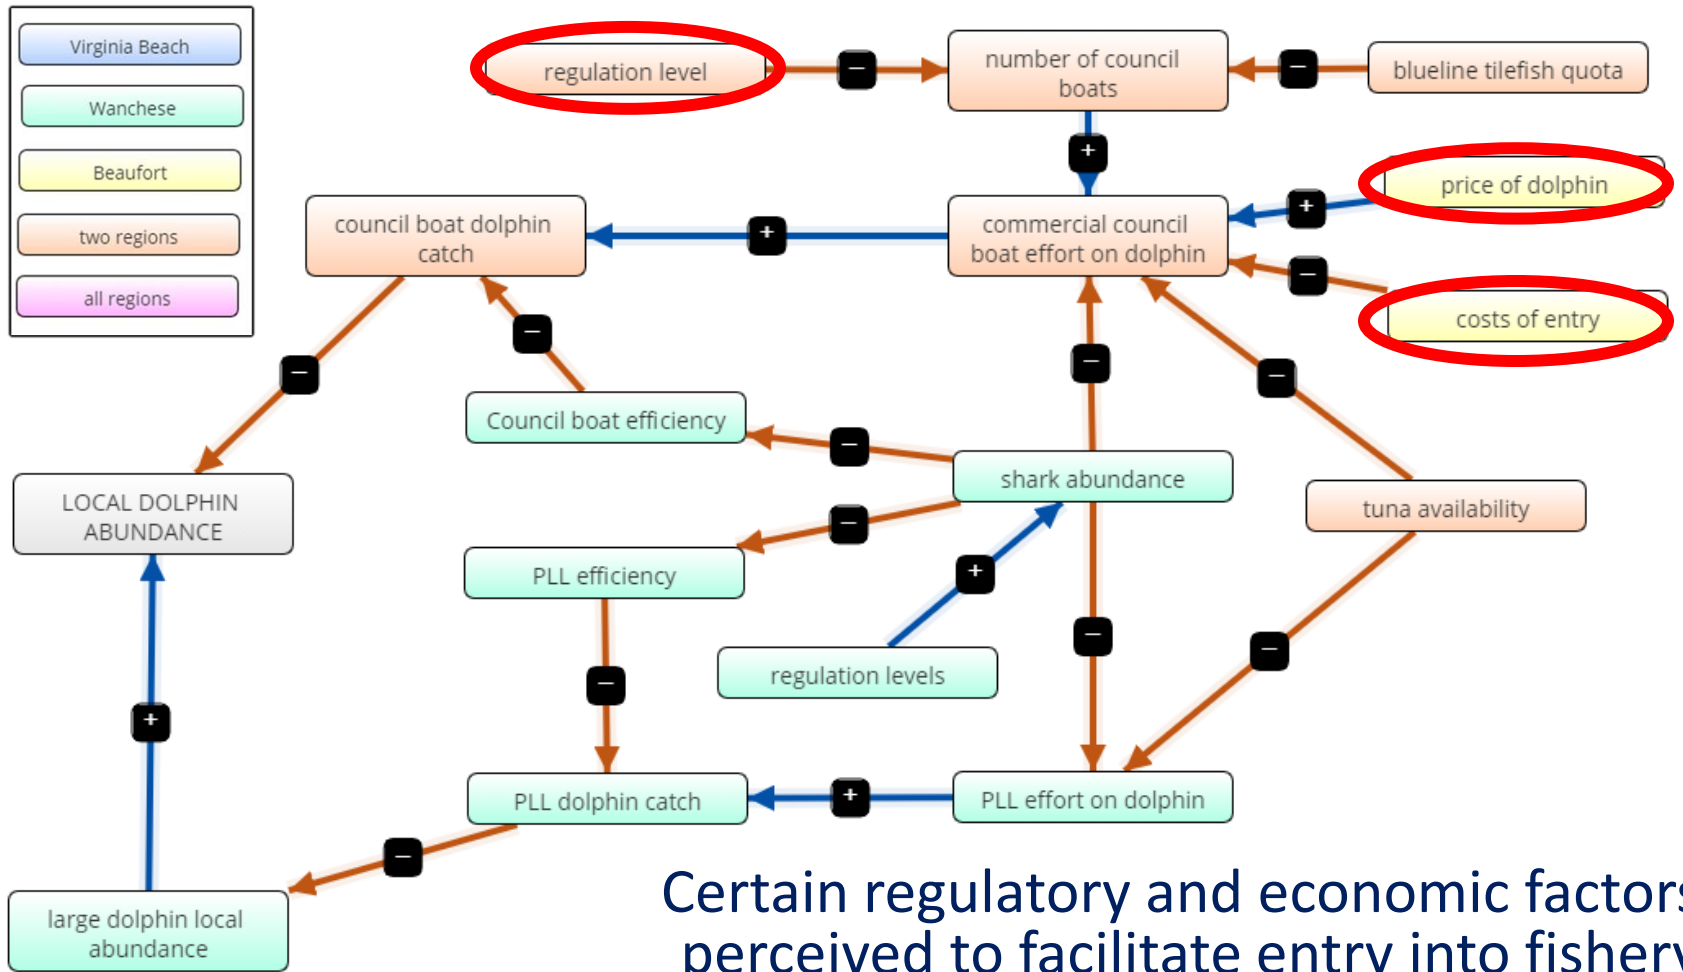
Virginia Beach
Wanchese
Beaufort
two regions
all regions

regulation level
−
number of council boats
−
blueline tilefish quota
+
price of dolphin
+
council boat dolphin catch
+
commercial council boat effort on dolphin
−
costs of entry
−
−
−
−
Council boat efficiency
−
shark abundance
LOCAL DOLPHIN ABUNDANCE
−
tuna availability
PLL efficiency
+
−
regulation levels
−
−
+
PLL dolphin catch
+
PLL effort on dolphin
−
large dolphin local abundance

Certain regulatory and economic factor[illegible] perceived to facilitate entry into fisher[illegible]